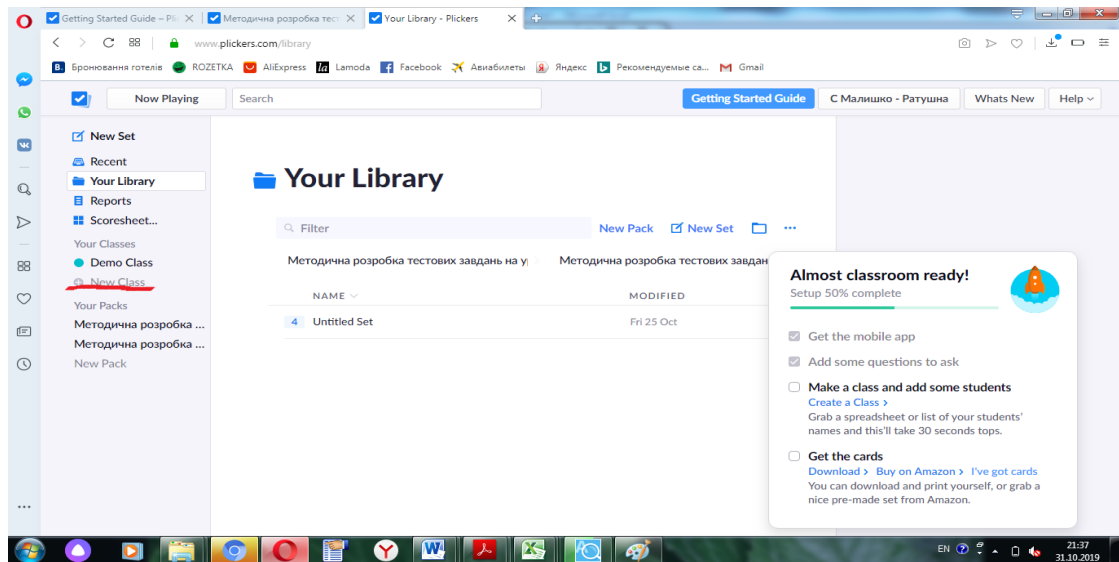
Getting Started Guide – Pli
Методична розробка тест
Your Library - Plickers

www.plickers.com/library

Бронювання готелів  ROZETKA  AliExpress  Lamoda  Facebook  Авиабилеты  Яндекс  Рекомендуемые са...  Gmail

Now Playing
Search
Getting Started Guide
С Малишко - Ратушна
Whats New
Help

New Set
Recent
Your Library
Reports
Scoresheet...
Your Classes
Demo Class
New Class
Your Packs
Методична розробка ...
Методична розробка ...
New Pack

Your Library

Filter
New Pack
New Set
...

Методична розробка тестових завдань на у
Методична розробка тестових завдан

NAME
MODIFIED

4 Untitled Set
Fri 25 Oct

Almost classroom ready!
Setup 50% complete

Get the mobile app
Add some questions to ask
Make a class and add some students
Create a Class >
Grab a spreadsheet or list of your students' names and this'll take 30 seconds tops.
Get the cards
Download > Buy on Amazon > I've got cards
You can download and print yourself, or grab a nice pre-made set from Amazon.

EN
21:37
31.10.2019